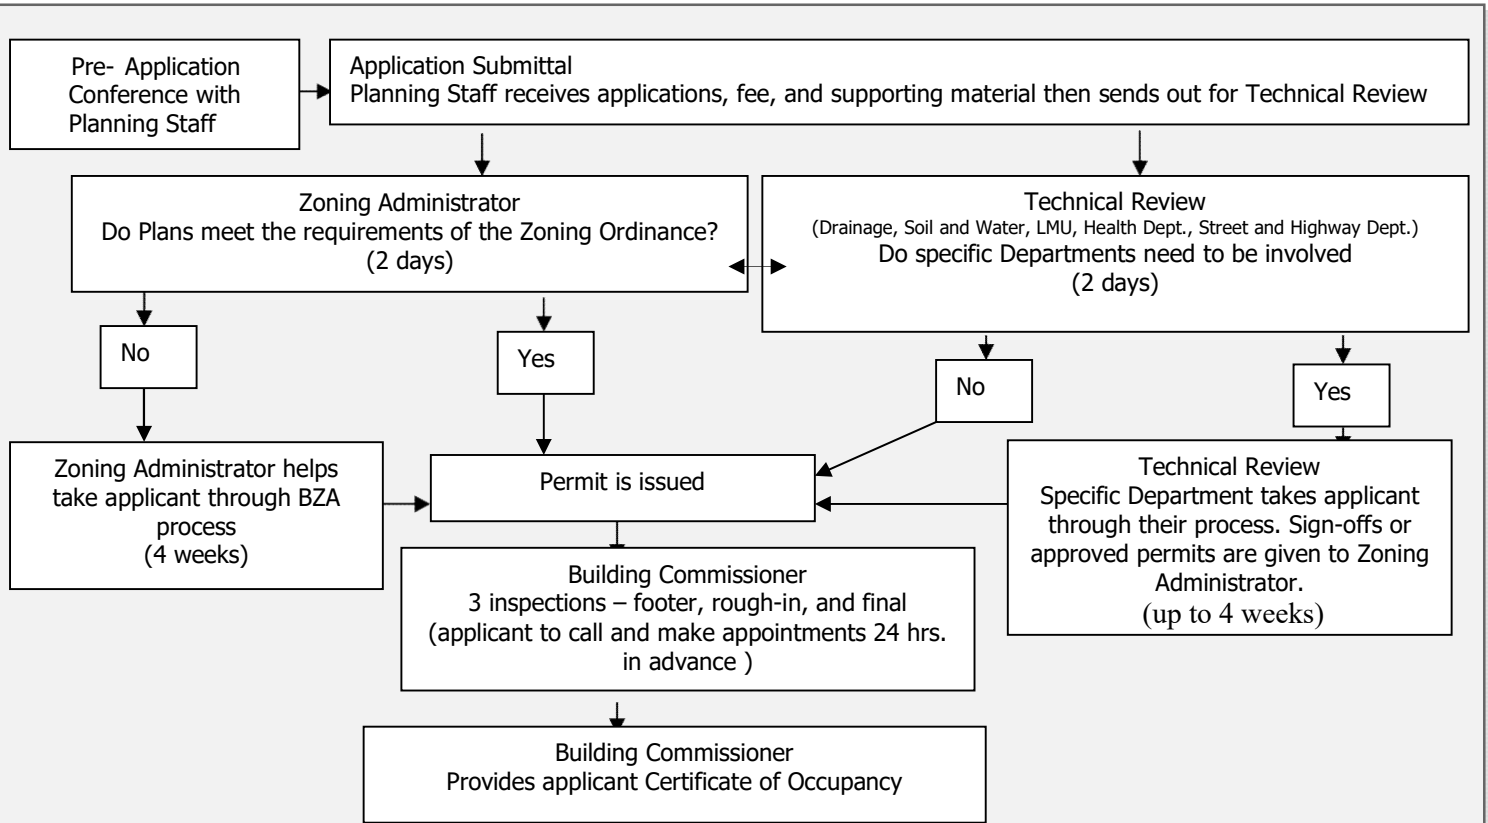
Pre- Application Conference with Planning Staff

Application Submittal
Planning Staff receives applications, fee, and supporting material then sends out for Technical Review

Zoning Administrator
Do Plans meet the requirements of the Zoning Ordinance?
(2 days)

Technical Review
(Drainage, Soil and Water, LMU, Health Dept., Street and Highway Dept.)
Do specific Departments need to be involved
(2 days)

No

Yes

No

Yes

Zoning Administrator helps take applicant through BZA process
(4 weeks)

Permit is issued

Technical Review
Specific Department takes applicant through their process. Sign-offs or approved permits are given to Zoning Administrator.
(up to 4 weeks)

Building Commissioner
3 inspections – footer, rough-in, and final
(applicant to call and make appointments 24 hrs. in advance )

Building Commissioner
Provides applicant Certificate of Occupancy